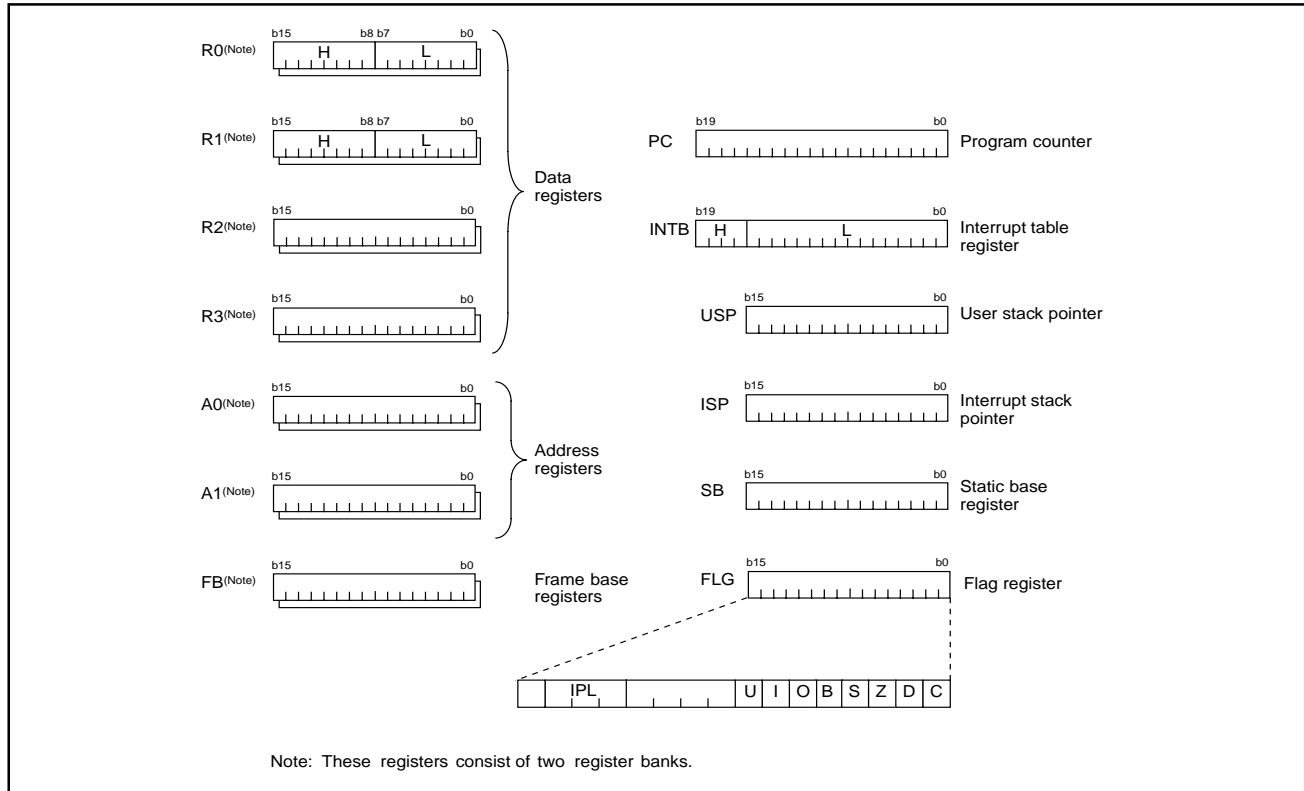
R0(Note) b15 b8 b7 b0 H L

R1(Note) b15 b8 b7 b0 H L

R2(Note) b15 b0

R3(Note) b15 b0

Data registers

A0(Note) b15 b0

A1(Note) b15 b0

Address registers

FB(Note) b15 b0

Frame base registers

PC b19 b0 Program counter

INTB b19 b0 H L Interrupt table register

USP b15 b0 User stack pointer

ISP b15 b0 Interrupt stack pointer

SB b15 b0 Static base register

FLG b15 b0 Flag register

IPL U I O B S Z D C

Note: These registers consist of two register banks.